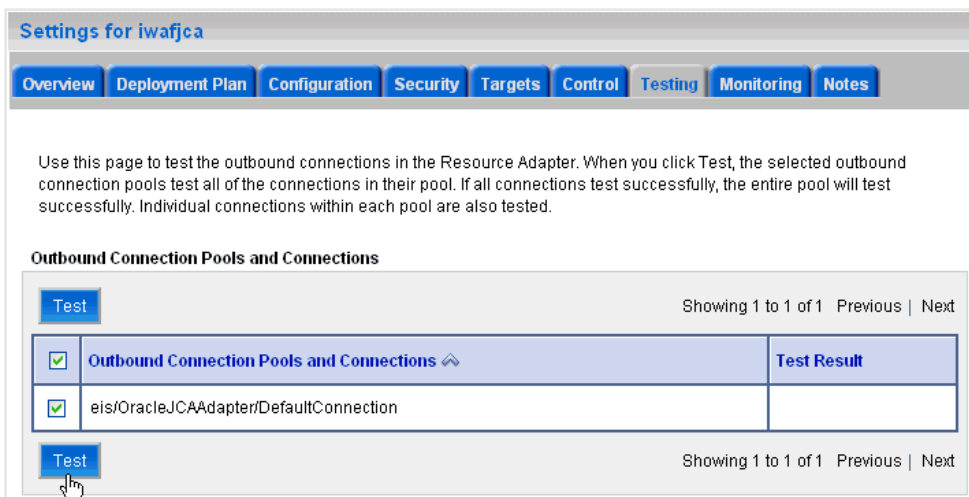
Settings for iwafjca

Overview | Deployment Plan | Configuration | Security | Targets | Control | Testing | Monitoring | Notes

Use this page to test the outbound connections in the Resource Adapter. When you click Test, the selected outbound connection pools test all of the connections in their pool. If all connections test successfully, the entire pool will test successfully. Individual connections within each pool are also tested.

Outbound Connection Pools and Connections

Test

Showing 1 to 1 of 1 Previous | Next

| | Outbound Connection Pools and Connections | Test Result |
|---|---|---|
| | eis/OracleJCAAdapter/DefaultConnection | |

Test

Showing 1 to 1 of 1 Previous | Next